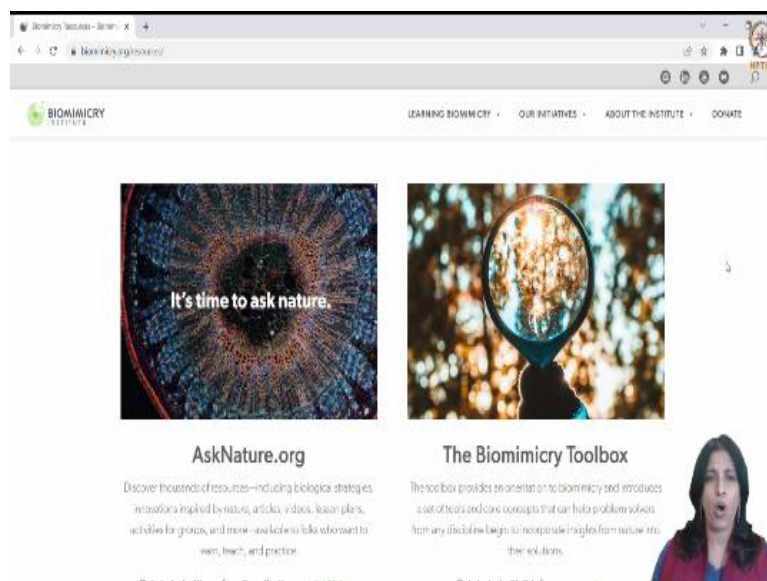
Biomimicry Resources - Biomi ×  +

biomimicry.org/resources/

NPTEL

BIOMIMICRY INSTITUTE

LEARNING BIOMIMICRY ▾   OUR INITIATIVES ▾   ABOUT THE INSTITUTE ▾   DONATE

It's time to ask nature.

AskNature.org

Discover thousands of resources—including biological strategies, innovations inspired by nature, articles, videos, lesson plans, activities for groups, and more—available to folks who want to learn, teach, and practice.

The Biomimicry Toolbox

The toolbox provides an orientation to biomimicry and introduces a set of tools and core concepts that can help problem solvers from any discipline begin to incorporate insights from nature into their solutions.